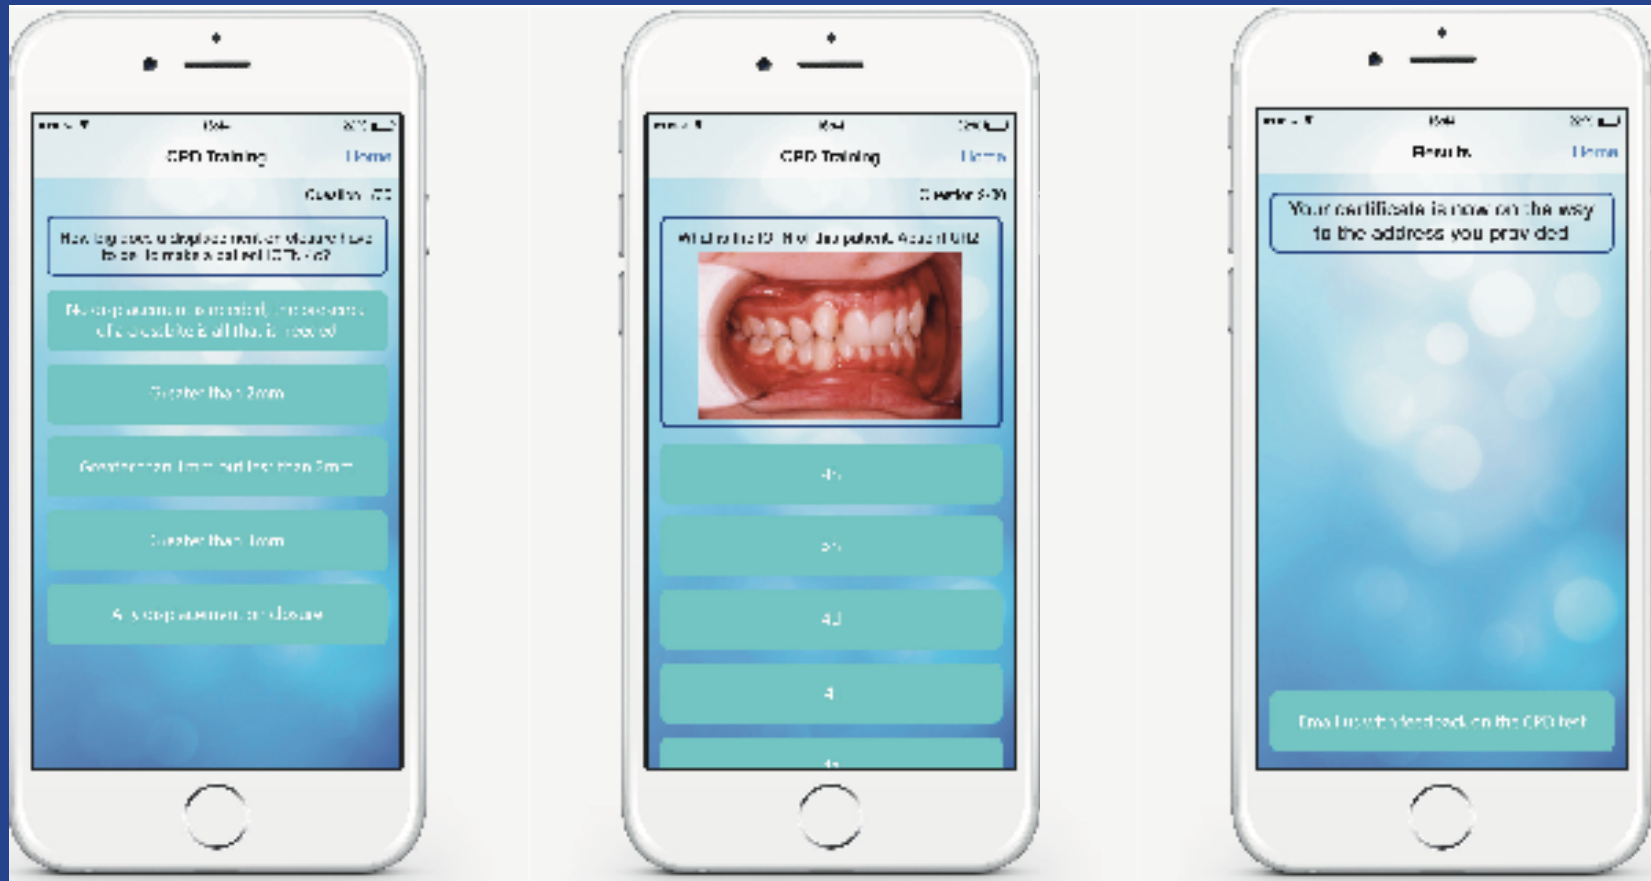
CPD Training Home

Question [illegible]

How big does a displacement or closure have to be to make a patient IOTN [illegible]?

No displacement is needed, the presence of the closure is all that is needed

Greater than 2mm

Greater than 1mm and less than 2mm

Greater than 1mm

Any displacement or closure

CPD Training Home

Question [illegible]

What is the IOTN of this patient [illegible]

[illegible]

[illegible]

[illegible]

4

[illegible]

Results Home

Your certificate is now on the way to the address you provided

Email us with feedback on the CPD test